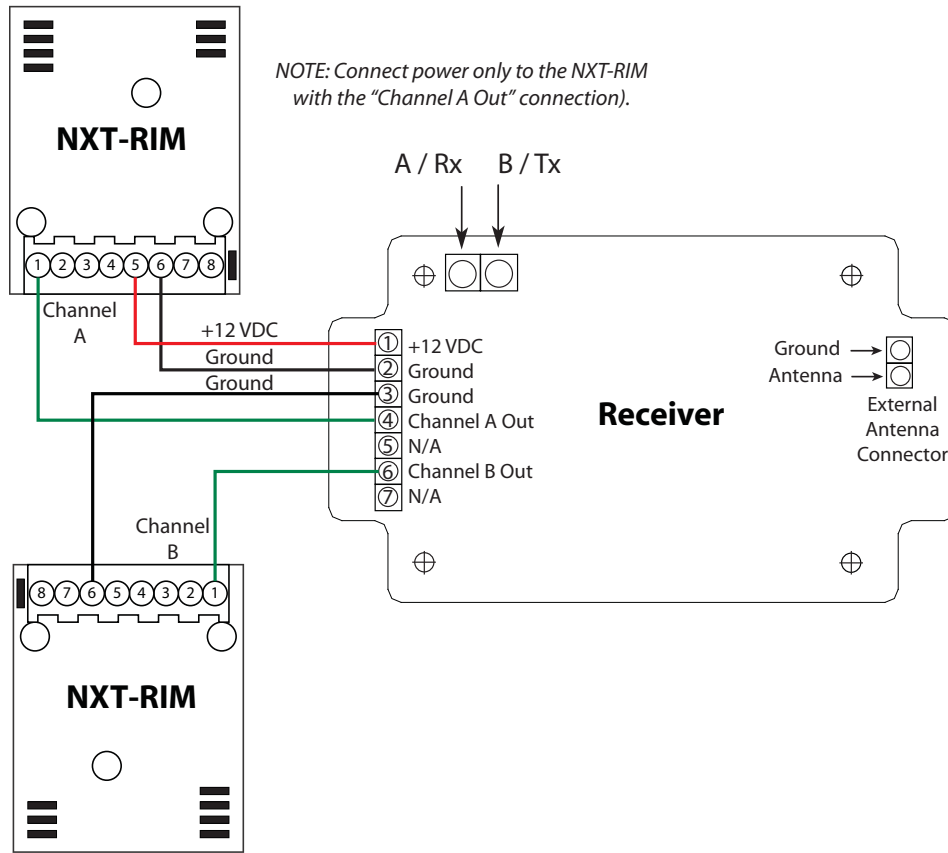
NXT-RIM

1 2 3 4 5 6 7 8

NOTE: Connect power only to the NXT-RIM with the "Channel A Out" connection).

A / Rx

B / Tx

Channel A

+12 VDC

Ground

Ground

① +12 VDC
② Ground
③ Ground
④ Channel A Out
⑤ N/A
⑥ Channel B Out
⑦ N/A

Receiver

Ground
Antenna

External Antenna Connector

Channel B

8 7 6 5 4 3 2 1

NXT-RIM